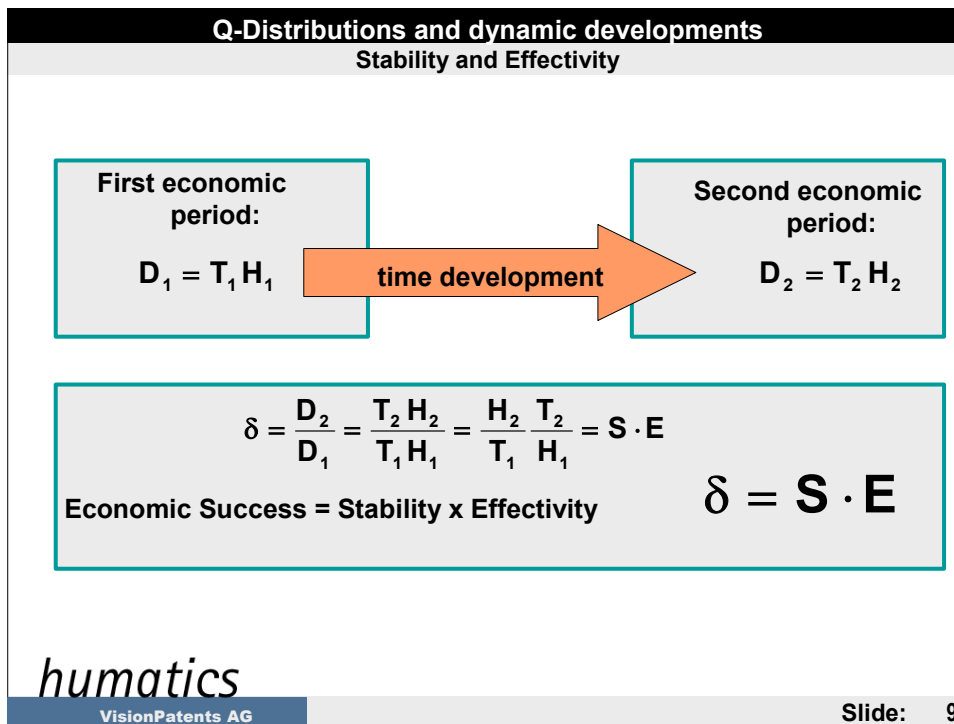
Q-Distributions and dynamic developments
Stability and Effectivity

First economic period:

$D_1 = T_1 H_1$

time development

Second economic period:

$D_2 = T_2 H_2$

$\delta = \frac{D_2}{D_1} = \frac{T_2 H_2}{T_1 H_1} = \frac{H_2}{T_1} \frac{T_2}{H_1} = S \cdot E$

Economic Success = Stability x Effectivity

$\delta = S \cdot E$

humatics
VisionPatents AG

Slide: 9